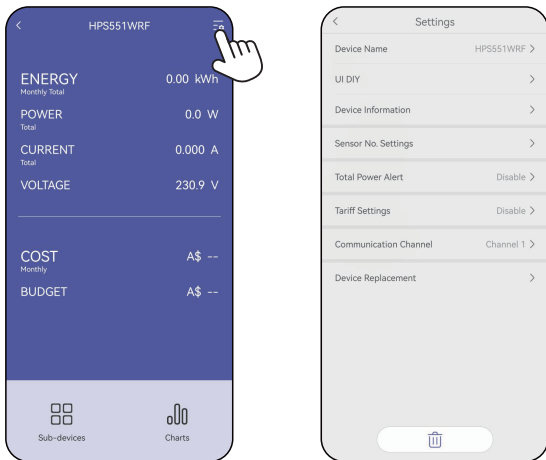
<
HPS551WRF

ENERGY
Monthly Total
0.00 kWh

POWER
Total
0.0 W

CURRENT
Total
0.000 A

VOLTAGE
230.9 V

COST
Monthly
A$ --

BUDGET
A$ --

Sub-devices

Charts

<
Settings

Device Name
HPS551WRF >

UI DIY
>

Device Information
>

Sensor No. Settings
>

Total Power Alert
Disable >

Tariff Settings
Disable >

Communication Channel
Channel 1 >

Device Replacement
>